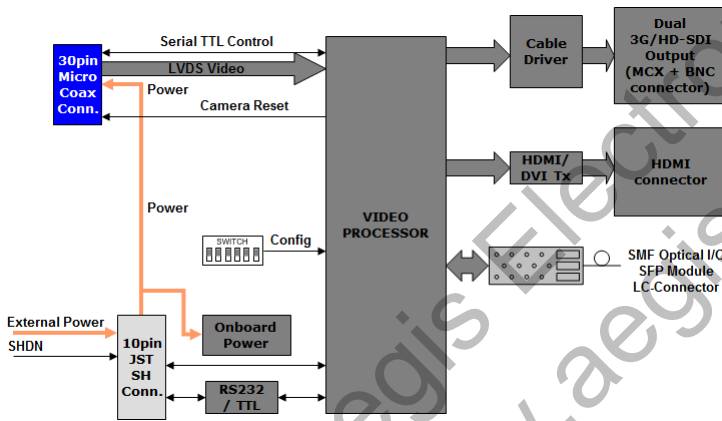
30pin Micro Coax Conn.

Serial TTL Control

LVDS Video

Power

Camera Reset

Power

SWITCH

Config

External Power

SHDN

10pin JST SH Conn.

Onboard Power

RS232 / TTL

VIDEO PROCESSOR

Cable Driver

Dual 3G/HD-SDI Output (MCX + BNC connector)

HDMI/ DVI Tx

HDMI connector

SMF Optical I/O SFP Module LC-Connector

egis Electr

.aegis